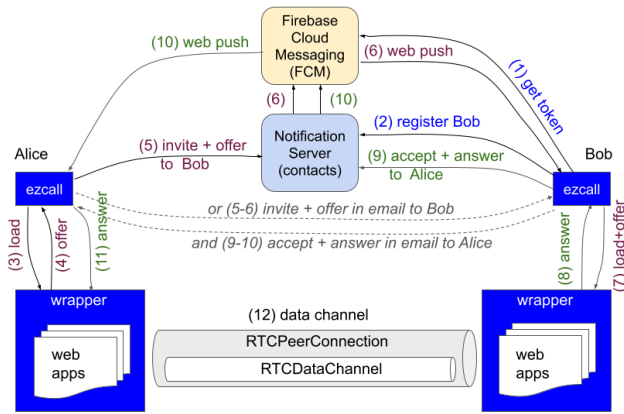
Firebase Cloud Messaging (FCM)

(10) web push

(6) web push

(1) get token

(6)

(10)

(2) register Bob

Alice

(5) invite + offer to Bob

Notification Server (contacts)

(9) accept + answer to Alice

Bob

ezcall

ezcall

or (5-6) invite + offer in email to Bob

and (9-10) accept + answer in email to Alice

(3) load

(4) offer

(11) answer

(8) answer

(7) load+offer

wrapper

wrapper

(12) data channel

RTCPeerConnection

RTCDataChannel

web apps

web apps